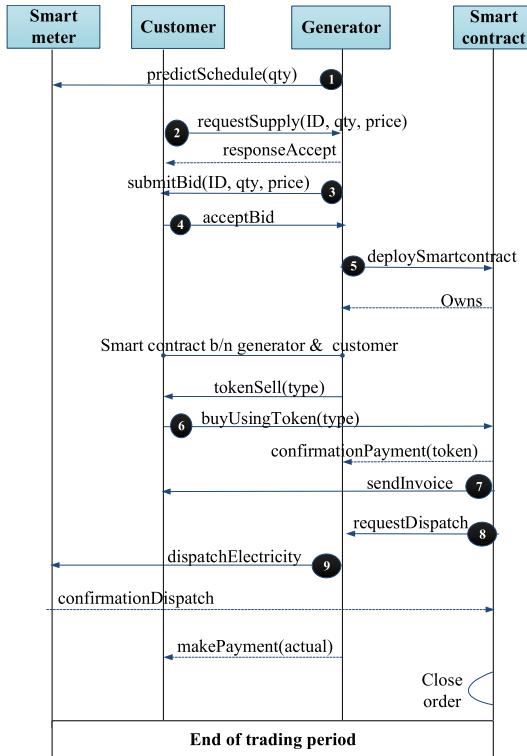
Smart meter

Customer

Generator

Smart contract

1 predictSchedule(qty)

2 requestSupply(ID, qty, price)

responseAccept

submitBid(ID, qty, price) 3

4 acceptBid

5 deploySmartcontract

Owns

Smart contract b/n generator & customer

tokenSell(type)

6 buyUsingToken(type)

confirmationPayment(token)

sendInvoice 7

requestDispatch 8

dispatchElectricity 9

confirmationDispatch

makePayment(actual)

Close order

End of trading period